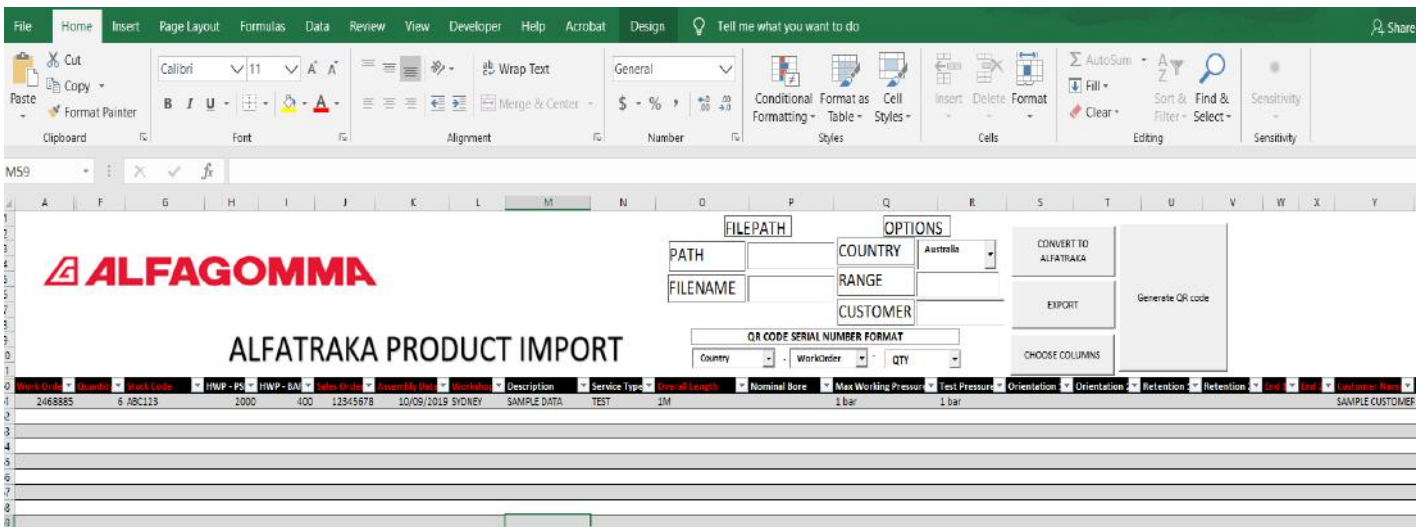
File Home Insert Page Layout Formulas Data Review View Developer Help Acrobat Design Tell me what you want to do Share

Cut
Copy
Paste
Format Painter
Clipboard

Calibri 11 A A
B I U
Font

Wrap Text
Merge & Center
Alignment

General
$ - % ,
Number

Conditional Formatting
Format as Table
Cell Styles
Styles

Insert Delete Format
Cells

AutoSum
Fill
Clear
Sort & Filter
Find & Select
Editing

Sensitivity
Sensitivity

M59

A F G H I J K L M N O P Q R S T U V W X Y

ALFAGOMMA

ALFATRAKA PRODUCT IMPORT

FILEPATH
PATH
FILENAME

OPTIONS
COUNTRY Australia
RANGE
CUSTOMER

CONVERT TO ALFATRAKA
EXPORT
CHOOSE COLUMNS
Generate QR code

QR CODE SERIAL NUMBER FORMAT
Country - WorkOrder - QTY

| Work Order | Quantity | Stock Code | HWP - PS | HWP - BA | Sales Order | Assembly Date | Workshop | Description | Service Type | Overall Length | Nominal Bore | Max Working Pressure | Test Pressure | Orientation 1 | Orientation 2 | Retention 1 | Retention 2 | End | End | Customer Name |
|---|---|---|---|---|---|---|---|---|---|---|---|---|---|---|---|---|---|---|---|---|
| 2468885 | 6 | ABC123 | 2000 | 400 | 12345678 | 10/09/2019 | SYDNEY | SAMPLE DATA | TEST | 1M | | 1 bar | 1 bar | | | | | | | SAMPLE CUSTOMER |